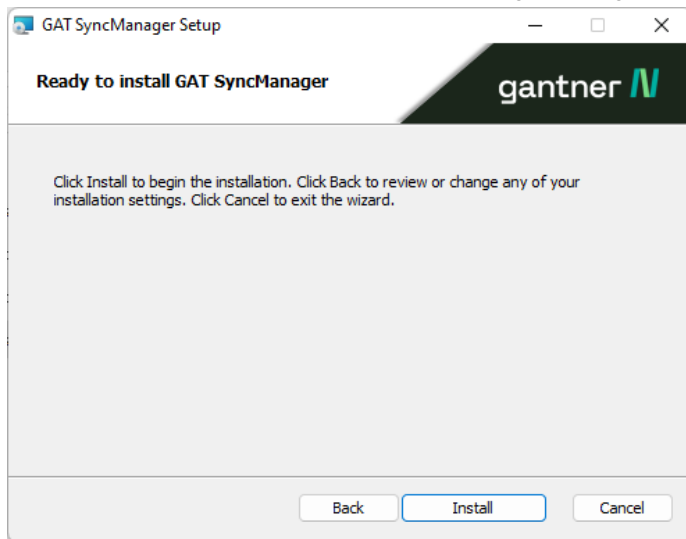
GAT SyncManager Setup

Ready to install GAT SyncManager

gantner N

Click Install to begin the installation. Click Back to review or change any of your installation settings. Click Cancel to exit the wizard.

Back Install Cancel